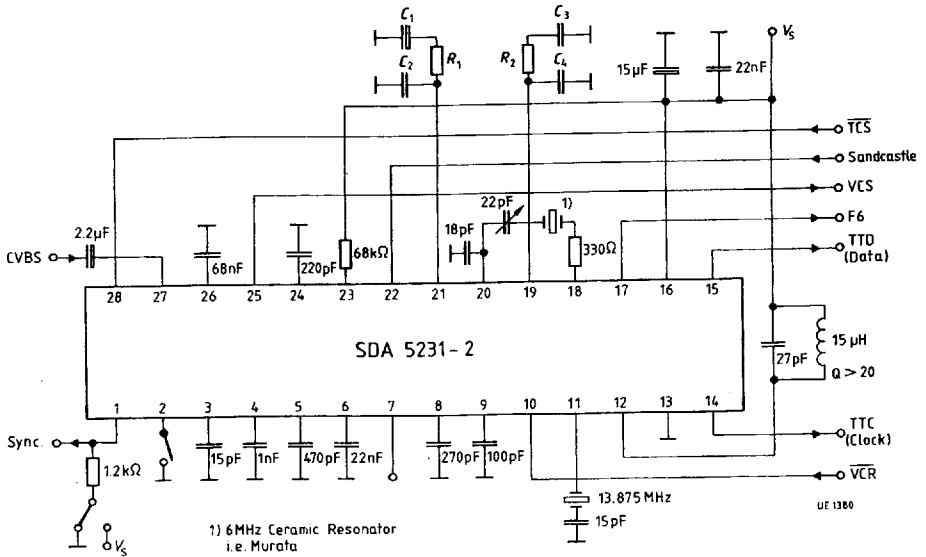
$C_1$
$C_2$
$R_1$
$R_2$
$C_3$
$C_4$
$V_S$
15µF
22nF
$\overline{TCS}$
Sandcastle
VCS
22pF
1)
18pF
F6
TTD
(Data)
CVBS
2.2µF
68nF
220pF
68kΩ
330Ω
28
27
26
25
24
23
22
21
20
19
18
17
16
15
SDA 5231-2
15 µH
27pF
Q > 20
1
2
3
4
5
6
7
8
9
10
11
12
13
14
Sync
1.2kΩ
15pF
1nF
470pF
22nF
270pF
100pF
TTC
(Clock)
$\overline{VCR}$
13.875 MHz
15pF
UE 1380
$V_S$
1) 6MHz Ceramic Resonator
i.e. Murata